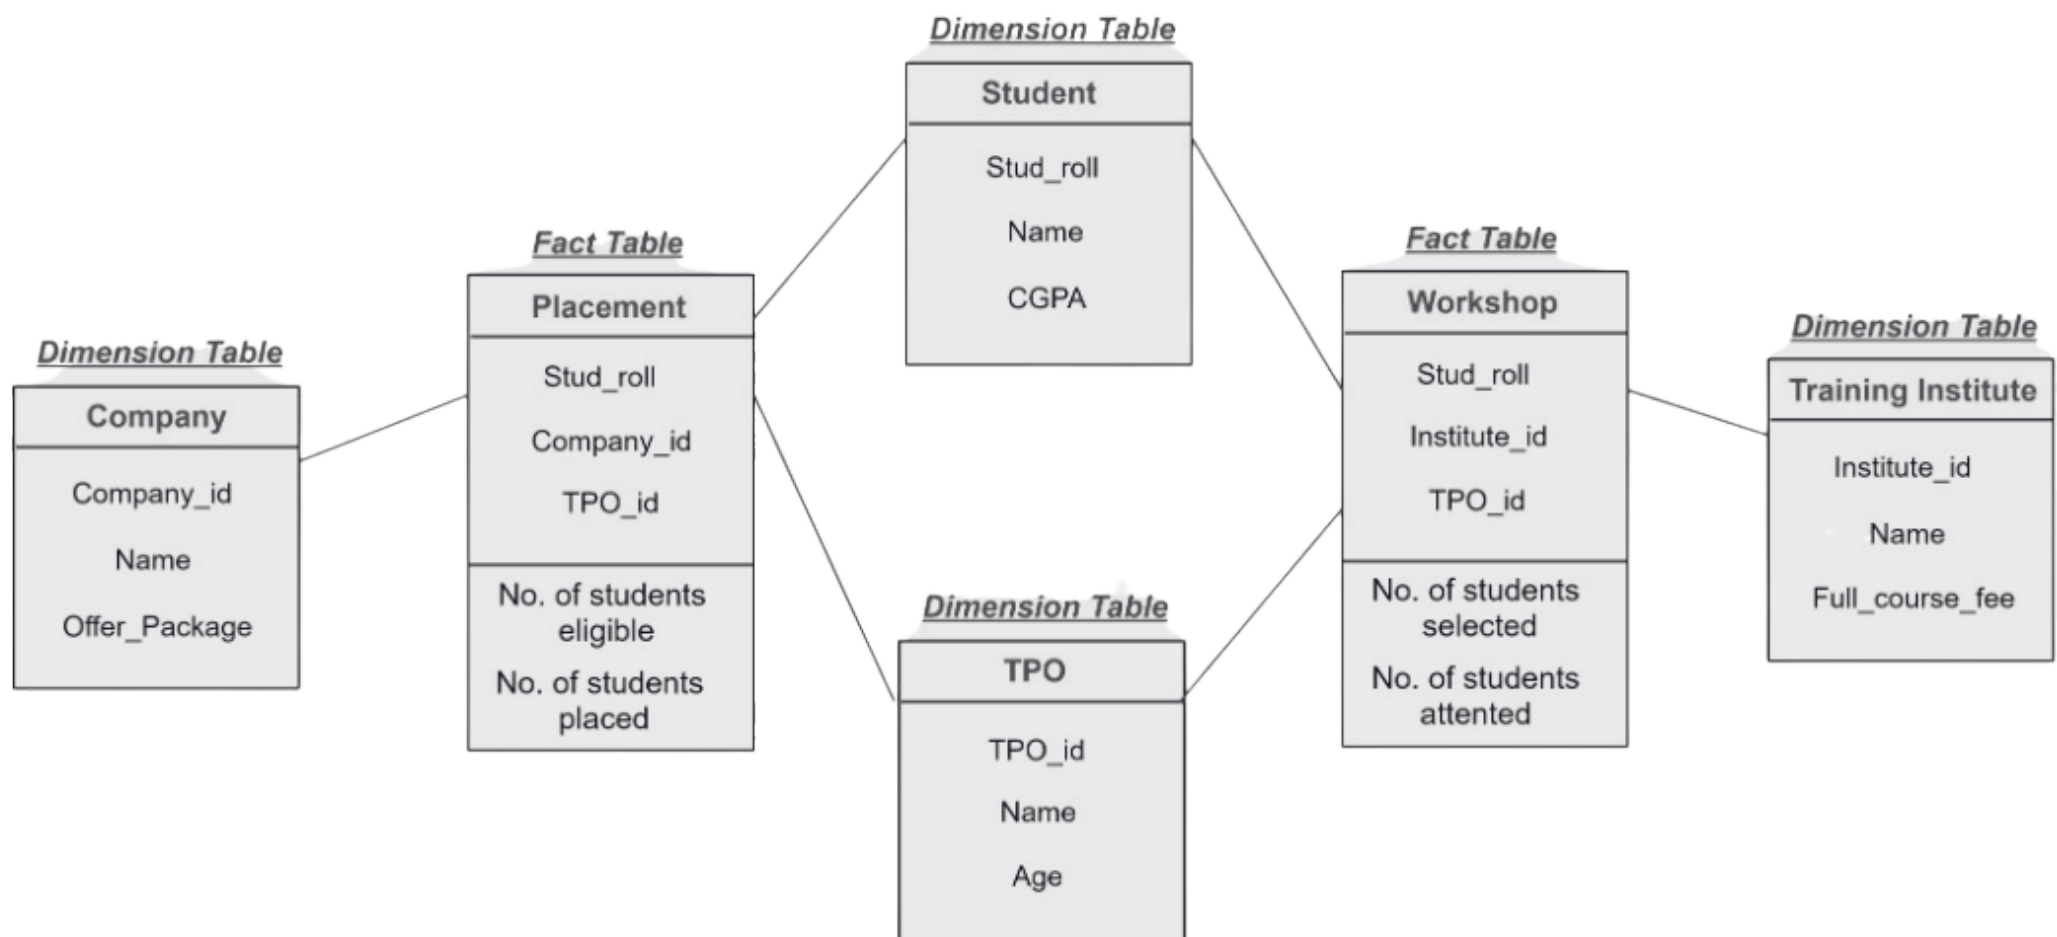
Dimension Table
Student
Stud_roll
Name
CGPA

Dimension Table
Company
Company_id
Name
Offer_Package

Fact Table
Placement
Stud_roll
Company_id
TPO_id
No. of students eligible
No. of students placed

Dimension Table
TPO
TPO_id
Name
Age

Fact Table
Workshop
Stud_roll
Institute_id
TPO_id
No. of students selected
No. of students attented

Dimension Table
Training Institute
Institute_id
Name
Full_course_fee